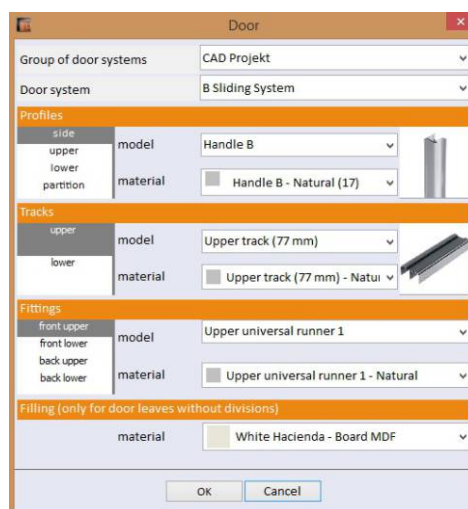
Door

Group of door systems | CAD Projekt
Door system | B Sliding System

Profiles
side
upper
lower
partition
model | Handle B
material | Handle B - Natural (17)

Tracks
upper
lower
model | Upper track (77 mm)
material | Upper track (77 mm) - Natu

Fittings
front upper
front lower
back upper
back lower
model | Upper universal runner 1
material | Upper universal runner 1 - Natural

Filling (only for door leaves without divisions)
material | White Hacienda - Board MDF

OK | Cancel